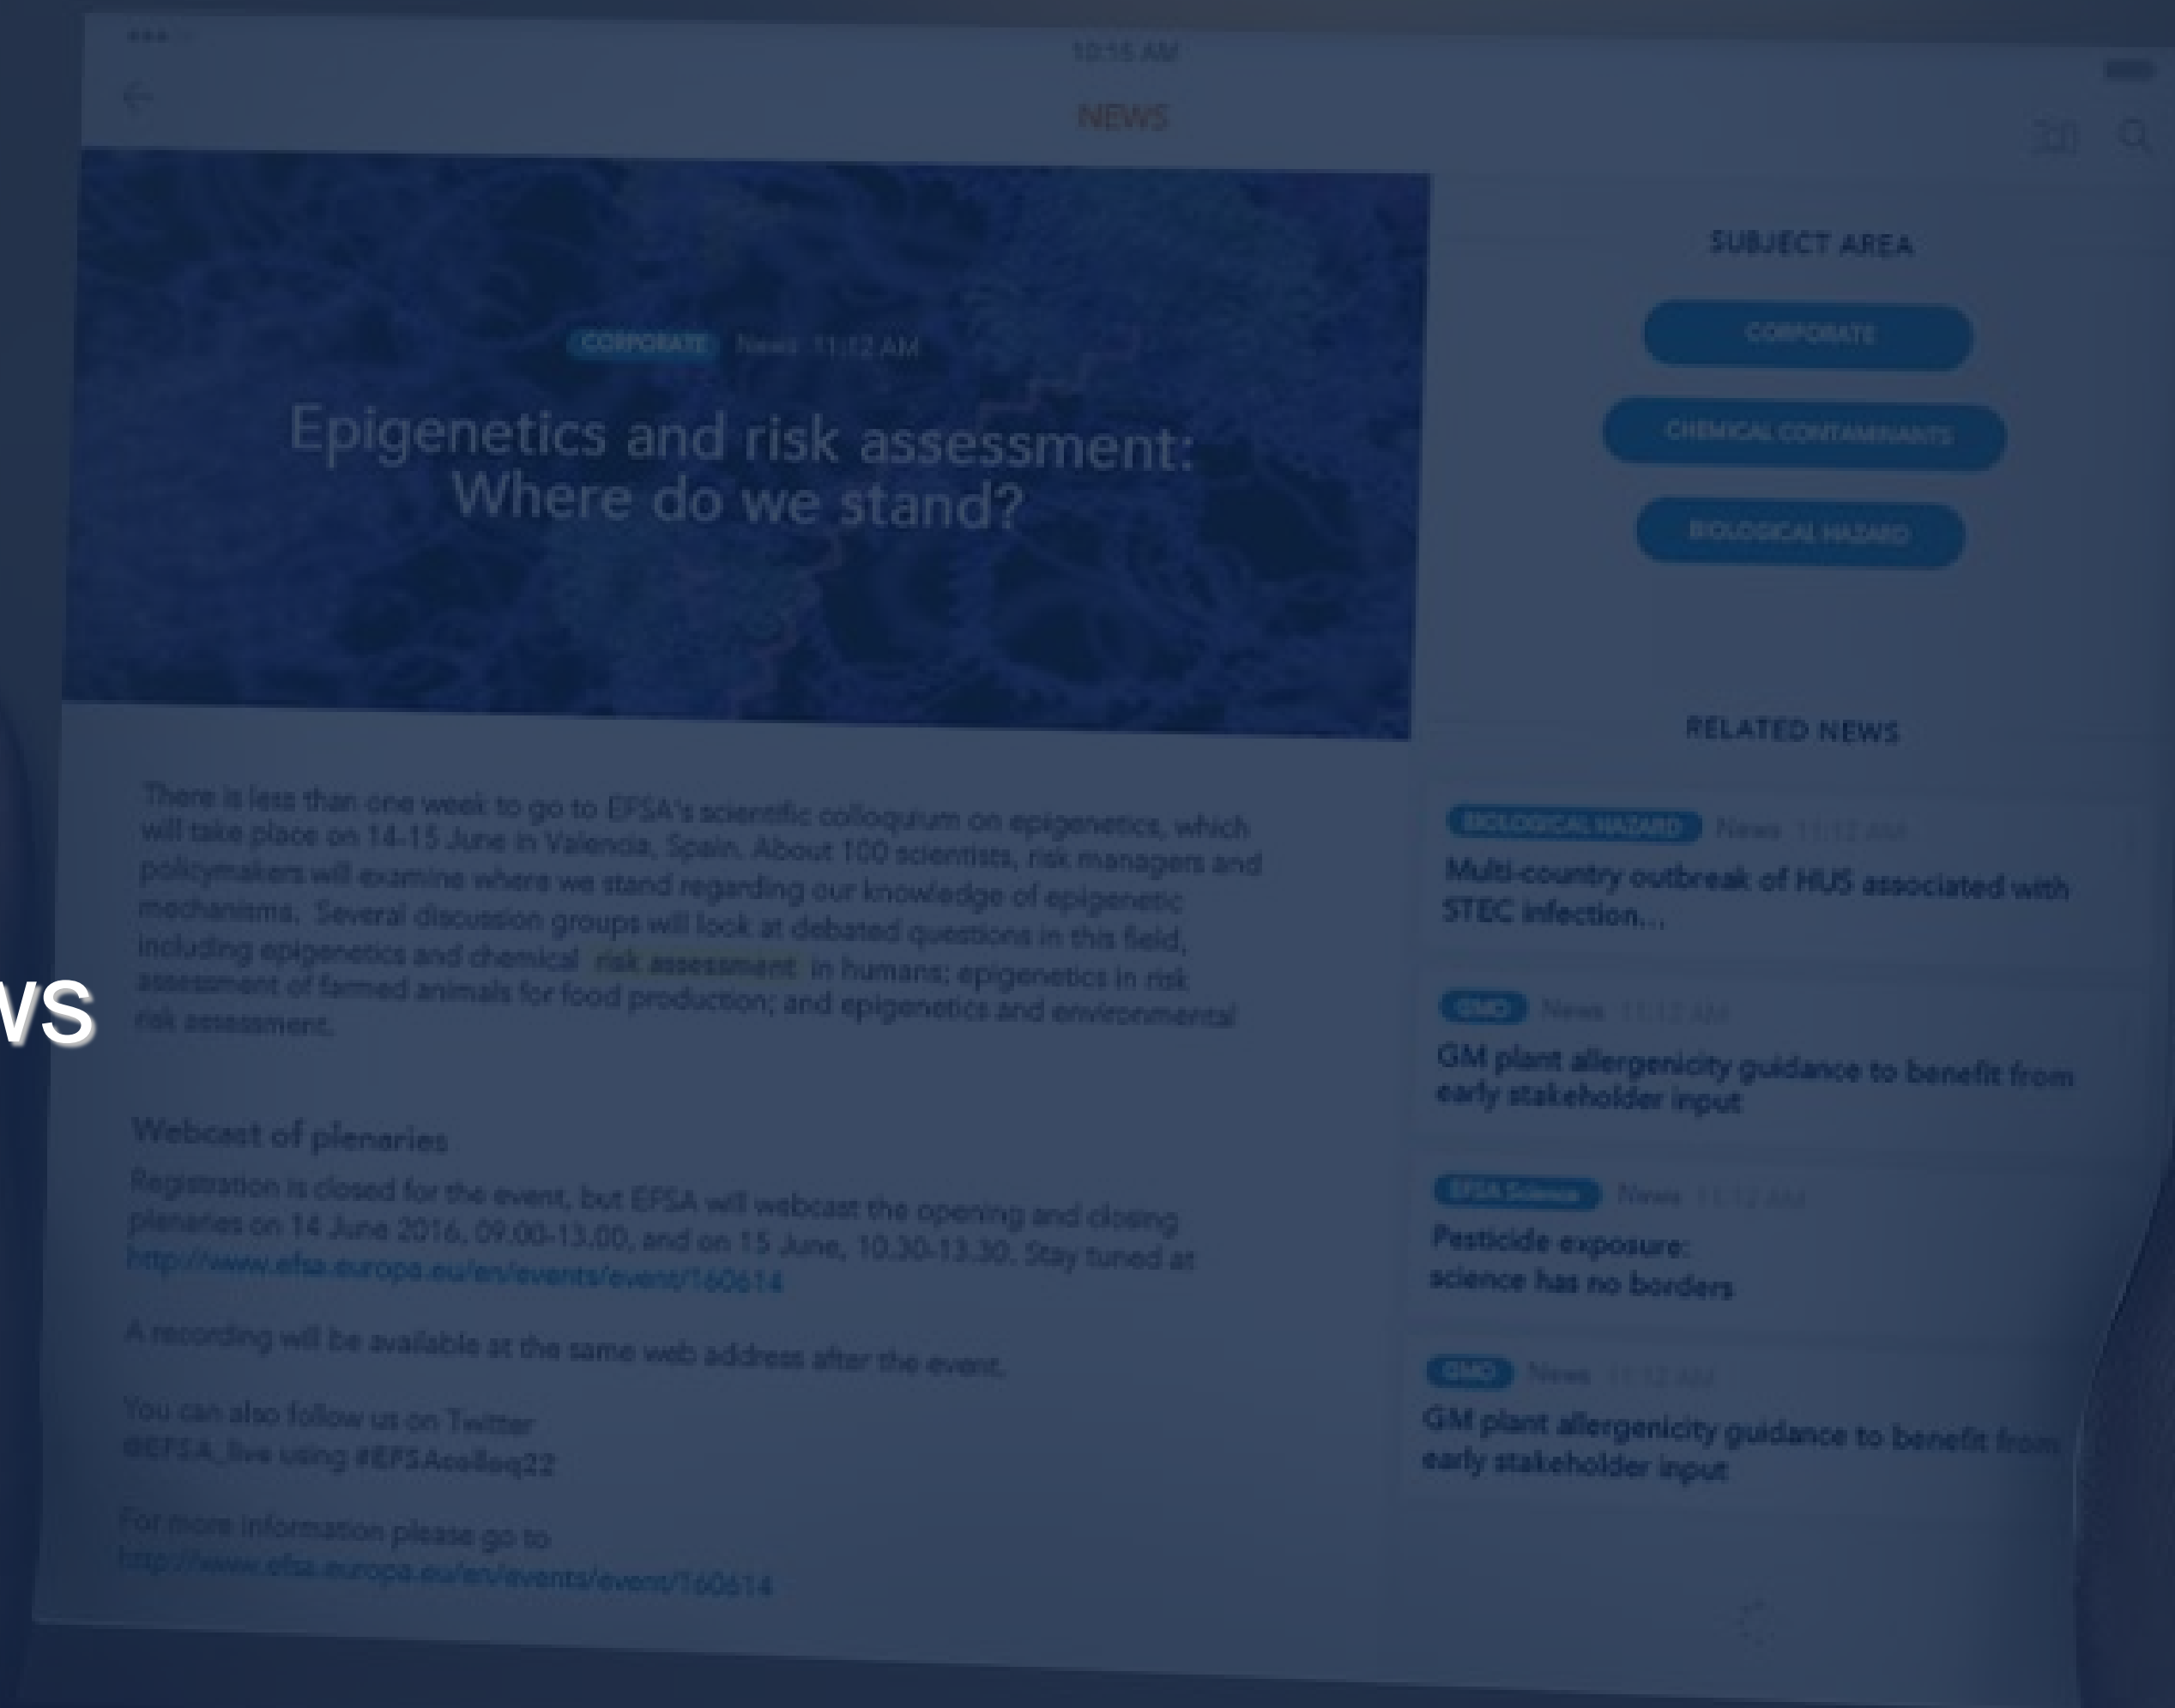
10:15 AM

NEWS

CORPORATE News 11:12 AM

Epigenetics and risk assessment: Where do we stand?

There is less than one week to go to EFSA's scientific colloquium on epigenetics, which will take place on 14-15 June in Valencia, Spain. About 100 scientists, risk managers and policymakers will examine where we stand regarding our knowledge of epigenetic mechanisms. Several discussion groups will look at debated questions in this field, including epigenetics and chemical risk assessment in humans; epigenetics in risk assessment of farmed animals for food production; and epigenetics and environmental risk assessment.

Webcast of plenaries

Registration is closed for the event, but EFSA will webcast the opening and closing plenaries on 14 June 2016, 09.00-13.00, and on 15 June, 10.30-13.30. Stay tuned at http://www.efsa.europa.eu/en/events/event/160614

A recording will be available at the same web address after the event.

You can also follow us on Twitter @EFSA_live using #EFSAcolloq22

For more information please go to http://www.efsa.europa.eu/en/events/event/160614

SUBJECT AREA

CORPORATE

CHEMICAL CONTAMINANTS

BIOLOGICAL HAZARD

RELATED NEWS

BIOLOGICAL HAZARD News 11:12 AM
Multi-country outbreak of HUS associated with STEC infection...

GMO News 11:12 AM
GM plant allergenicity guidance to benefit from early stakeholder input

EFSA Science News 11:12 AM
Pesticide exposure: science has no borders

GMO News 11:12 AM
GM plant allergenicity guidance to benefit from early stakeholder input

VS